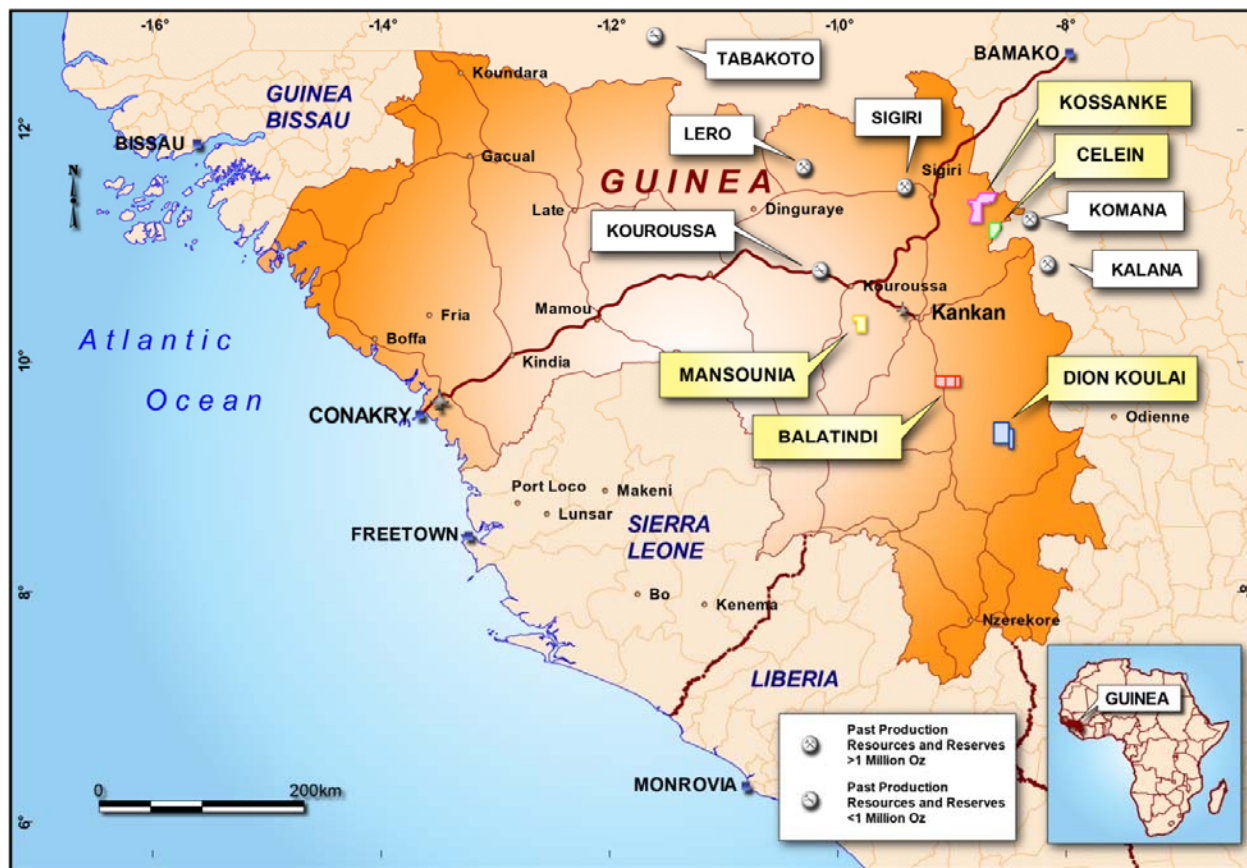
-16° -14° -12° -10° -8°

12° 10° 8° 6°

TABAKOTO
BAMAKO
Koundara
GUINEA BISSAU
BISSAU
Gacual
LERO
SIGIRI
Sigiri
KOSSANKE
CELEIN
GUINEA
Late
Dinguraye
KOMANA
KOUROUSSA
KALANA
Kouroussa
Kankan
Mamou
Fria
Atlantic Ocean
Boffa
Kindia
MANSOUNIA
DION KOULAI
CONAKRY
BALATINDI
Odienne
Port Loco
Makeni
Lunsar
SIERRA LEONE
FREETOWN
Bo
Kenema
Nzerekore
GUINEA
LIBERIA
Past Production Resources and Reserves >1 Million Oz
Past Production Resources and Reserves <1 Million Oz
0
200km
MONROVIA